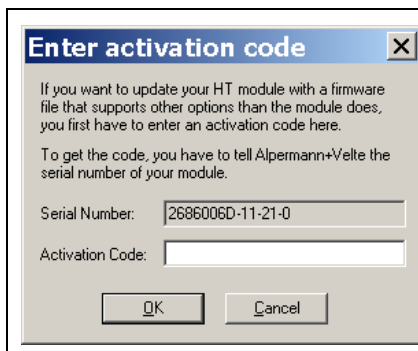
Enter activation code

If you want to update your HT module with a firmware file that supports other options than the module does, you first have to enter an activation code here.

To get the code, you have to tell Alpermann+Velte the serial number of your module.

Serial Number: 2686006D-11-21-0

Activation Code:

OK

Cancel